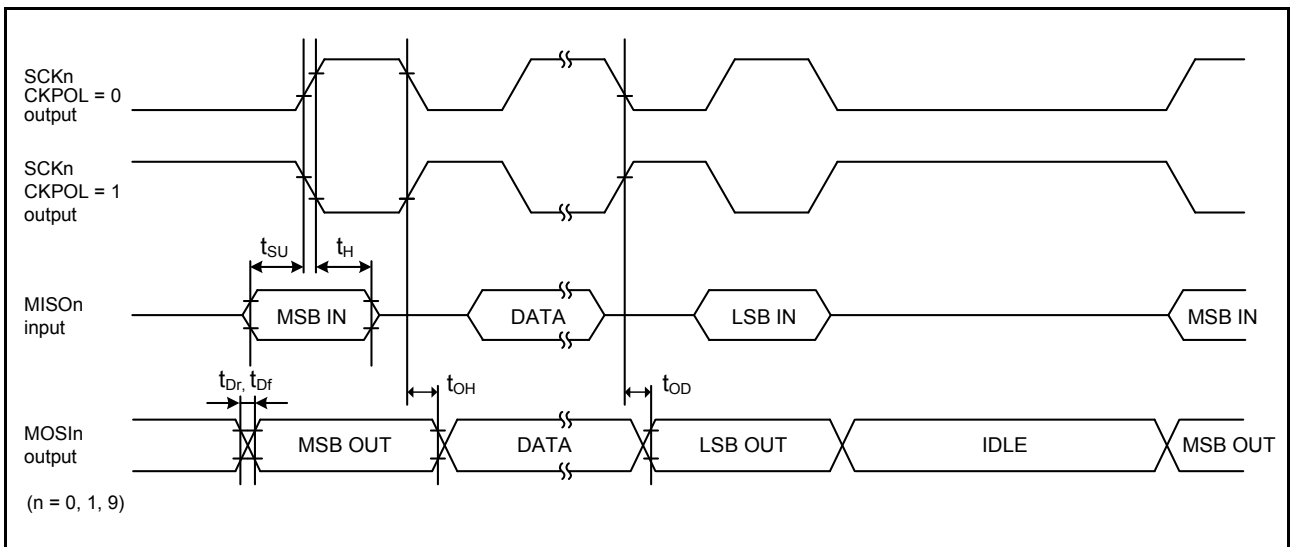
SCKn CKPOL = 0 output

SCKn CKPOL = 1 output

$t_{SU}$ $t_H$

MISOn input

MSB IN

DATA

LSB IN

MSB IN

$t_{Dr}$, $t_{Df}$

$t_{OH}$

$t_{OD}$

MOSIn output

MSB OUT

DATA

LSB OUT

IDLE

MSB OUT

(n = 0, 1, 9)